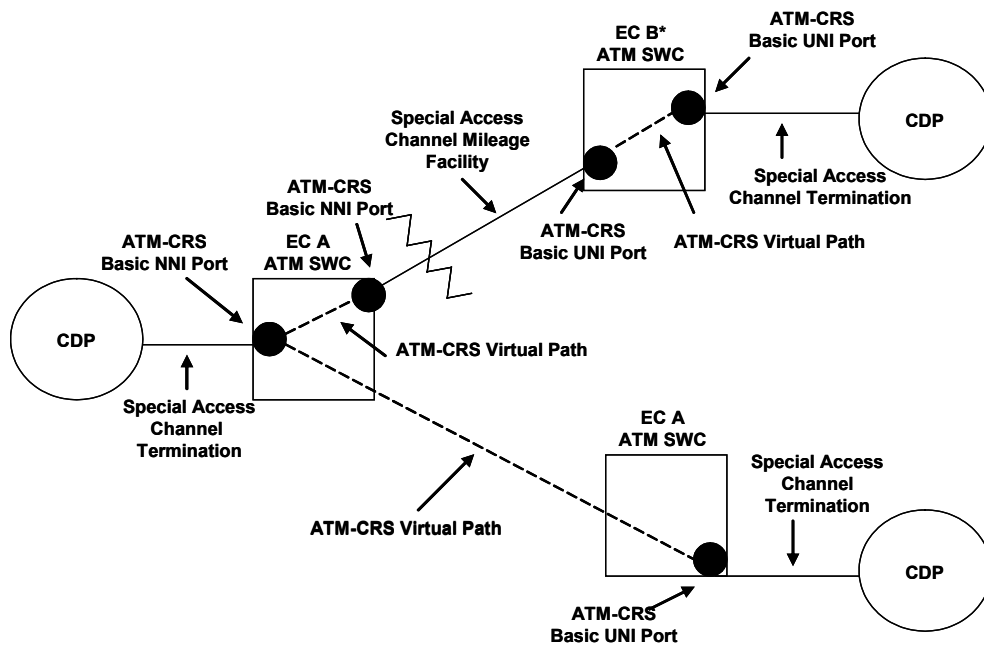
EC B*
ATM SWC

ATM-CRS
Basic UNI Port

CDP

Special Access Channel Mileage Facility

ATM-CRS
Basic NNI Port

Special Access Channel Termination

ATM-CRS
Basic UNI Port

ATM-CRS Virtual Path

ATM-CRS
Basic NNI Port

EC A
ATM SWC

CDP

ATM-CRS Virtual Path

Special Access Channel Termination

EC A
ATM SWC

Special Access Channel Termination

ATM-CRS Virtual Path

CDP

ATM-CRS
Basic UNI Port